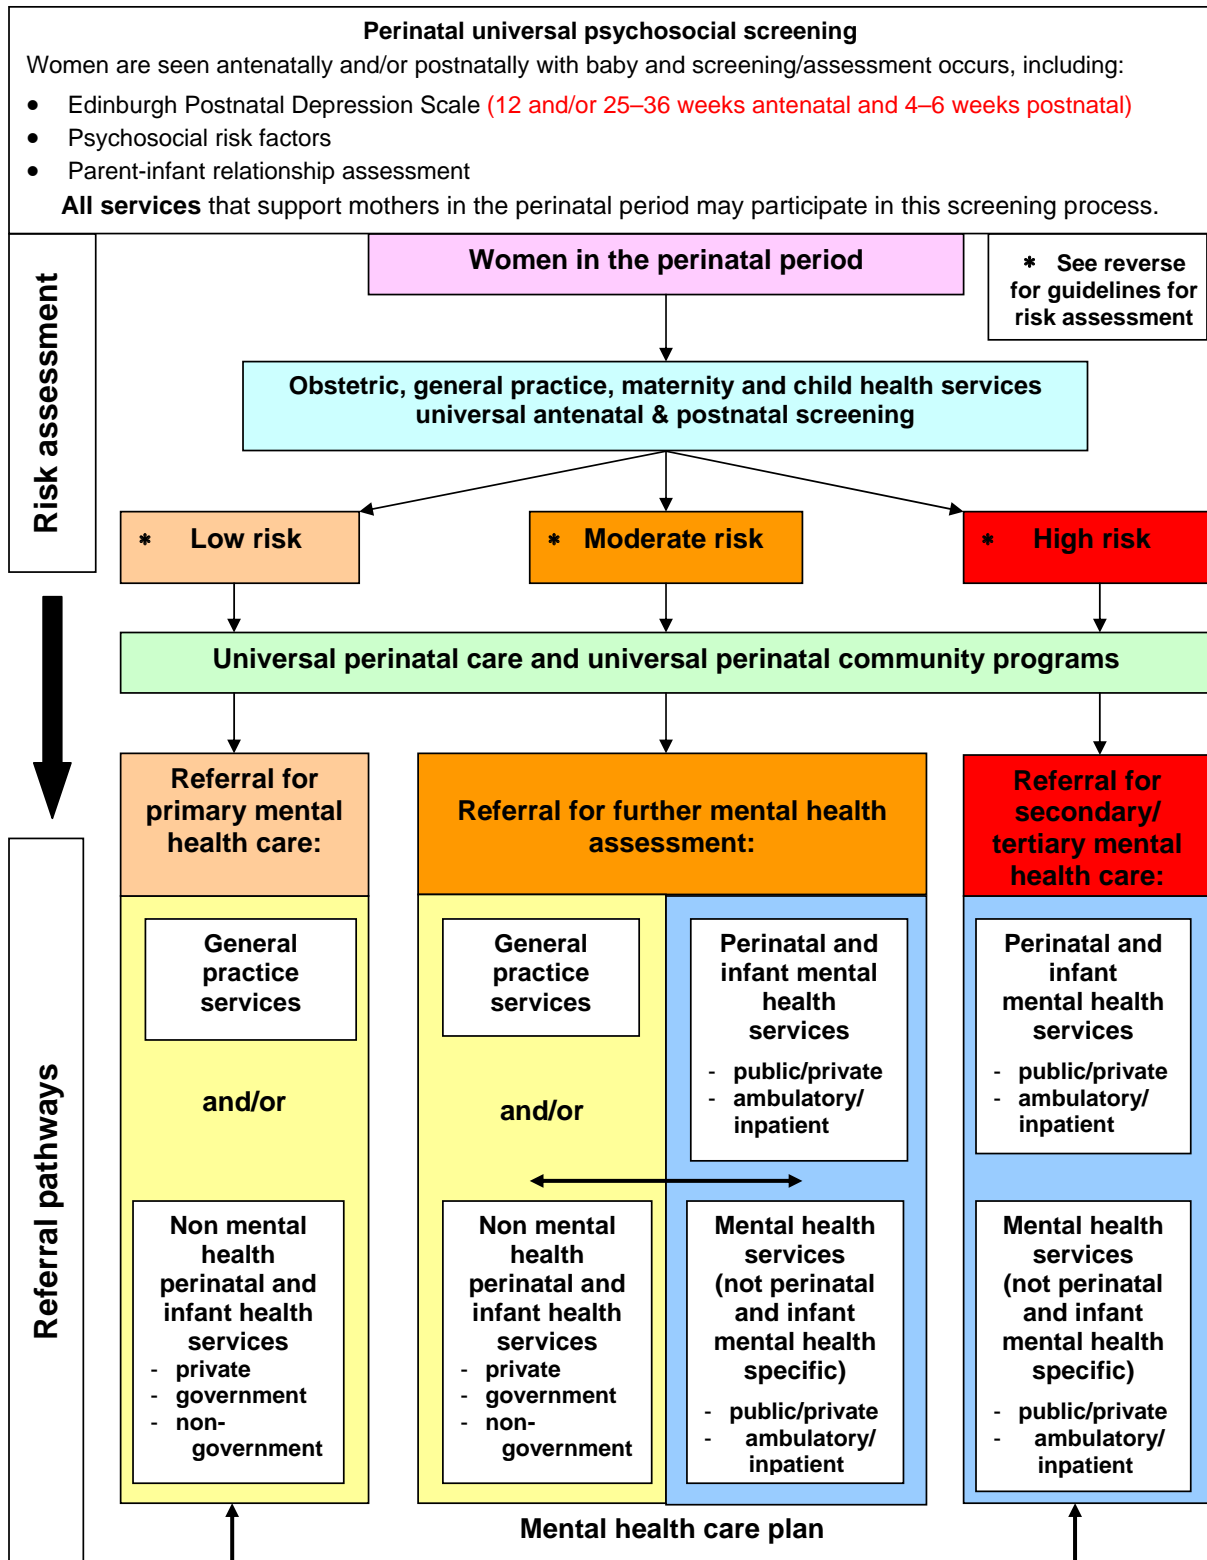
Perinatal universal psychosocial screening

Women are seen antenatally and/or postnatally with baby and screening/assessment occurs, including:

- Edinburgh Postnatal Depression Scale (12 and/or 25–36 weeks antenatal and 4–6 weeks postnatal)
- Psychosocial risk factors
- Parent-infant relationship assessment

All services that support mothers in the perinatal period may participate in this screening process.

Risk assessment

Women in the perinatal period

* See reverse for guidelines for risk assessment

Obstetric, general practice, maternity and child health services universal antenatal & postnatal screening

* Low risk

* Moderate risk

* High risk

Universal perinatal care and universal perinatal community programs

Referral pathways

Referral for primary mental health care:

General practice services

and/or

Non mental health perinatal and infant health services
- private
- government
- non-government

Referral for further mental health assessment:

General practice services

and/or

Non mental health perinatal and infant health services
- private
- government
- non-government

Perinatal and infant mental health services
- public/private
- ambulatory/inpatient

Mental health services (not perinatal and infant mental health specific)
- public/private
- ambulatory/inpatient

Referral for secondary/tertiary mental health care:

Perinatal and infant mental health services
- public/private
- ambulatory/inpatient

Mental health services (not perinatal and infant mental health specific)
- public/private
- ambulatory/inpatient

Mental health care plan